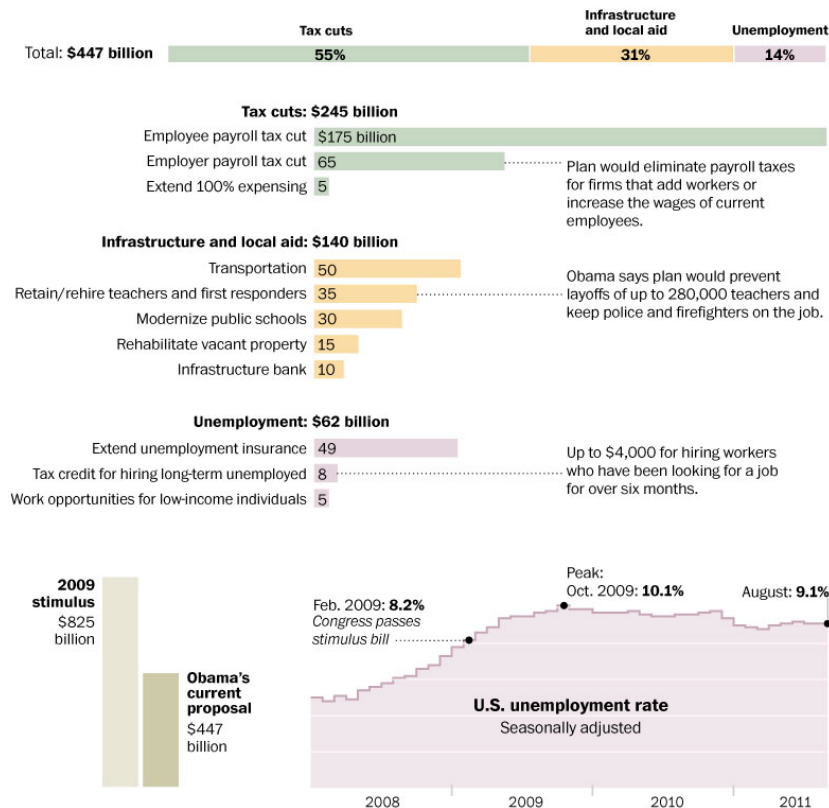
Total: **$447 billion**

| Tax cuts | Infrastructure and local aid | Unemployment |
|---|---|---|
| 55% | 31% | 14% |

**Tax cuts: $245 billion**

Employee payroll tax cut $175 billion

Employer payroll tax cut 65

Extend 100% expensing 5

Plan would eliminate payroll taxes for firms that add workers or increase the wages of current employees.

**Infrastructure and local aid: $140 billion**

Transportation 50

Retain/rehire teachers and first responders 35

Modernize public schools 30

Rehabilitate vacant property 15

Infrastructure bank 10

Obama says plan would prevent layoffs of up to 280,000 teachers and keep police and firefighters on the job.

**Unemployment: $62 billion**

Extend unemployment insurance 49

Tax credit for hiring long-term unemployed 8

Work opportunities for low-income individuals 5

Up to $4,000 for hiring workers who have been looking for a job for over six months.

**2009 stimulus** $825 billion

**Obama's current proposal** $447 billion

Feb. 2009: **8.2%** *Congress passes stimulus bill*

Peak: Oct. 2009: **10.1%**

August: **9.1%**

**U.S. unemployment rate**
Seasonally adjusted

2008 2009 2010 2011